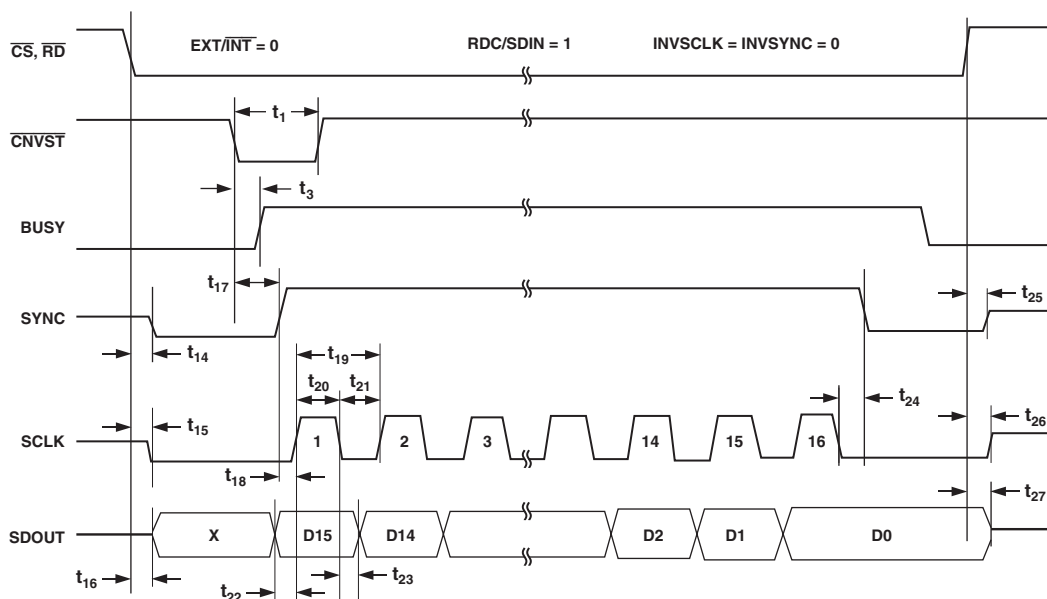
$\overline{CS}$, $\overline{RD}$

EXT/$\overline{INT}$ = 0

RDC/SDIN = 1

INVSCLK = INVSYNC = 0

$\overline{CNVST}$

$t_1$

$t_3$

BUSY

$t_{17}$

SYNC

$t_{25}$

$t_{14}$

$t_{19}$

$t_{20}$

$t_{21}$

$t_{24}$

$t_{15}$

SCLK

1

2

3

14

15

16

$t_{26}$

$t_{18}$

$t_{27}$

SDOUT

X

D15

D14

D2

D1

D0

$t_{16}$

$t_{22}$

$t_{23}$